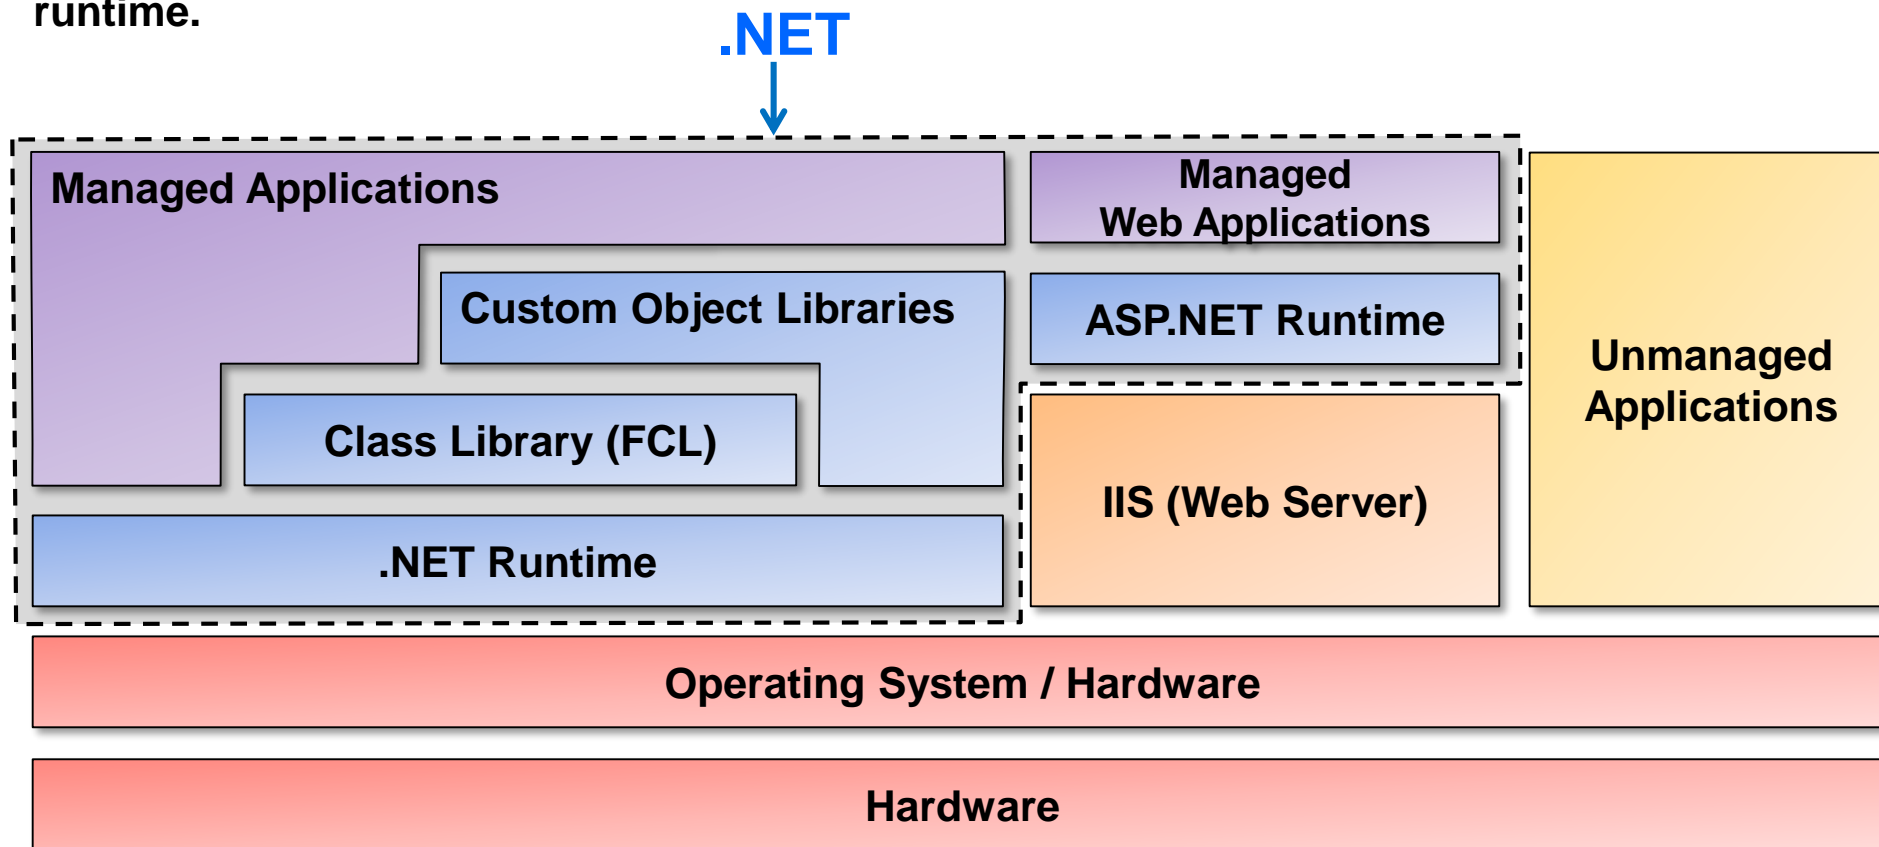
runtime.

.NET

Managed Applications

Managed Web Applications

Custom Object Libraries

ASP.NET Runtime

Unmanaged Applications

Class Library (FCL)

IIS (Web Server)

.NET Runtime

Operating System / Hardware

Hardware